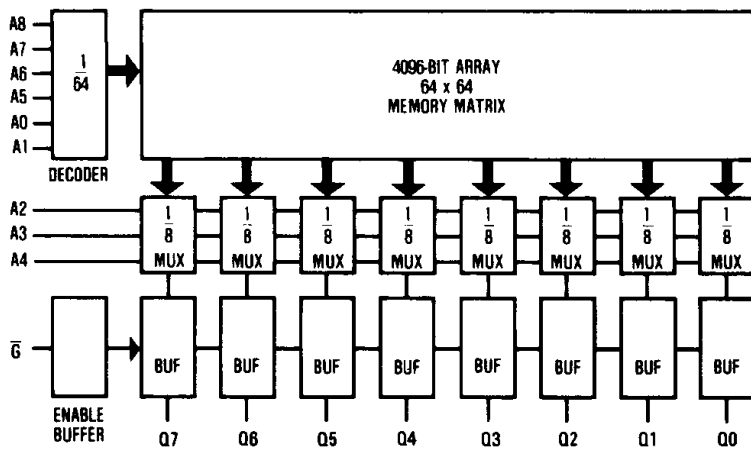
A8
A7
A6
A5
A0
A1

$\frac{1}{64}$

DECODER

4096-BIT ARRAY
64 x 64
MEMORY MATRIX

A2
A3
A4

$\frac{1}{8}$ MUX
$\frac{1}{8}$ MUX
$\frac{1}{8}$ MUX
$\frac{1}{8}$ MUX
$\frac{1}{8}$ MUX
$\frac{1}{8}$ MUX
$\frac{1}{8}$ MUX
$\frac{1}{8}$ MUX

$\overline{G}$

ENABLE
BUFFER

BUF
BUF
BUF
BUF
BUF
BUF
BUF
BUF

Q7
Q6
Q5
Q4
Q3
Q2
Q1
Q0